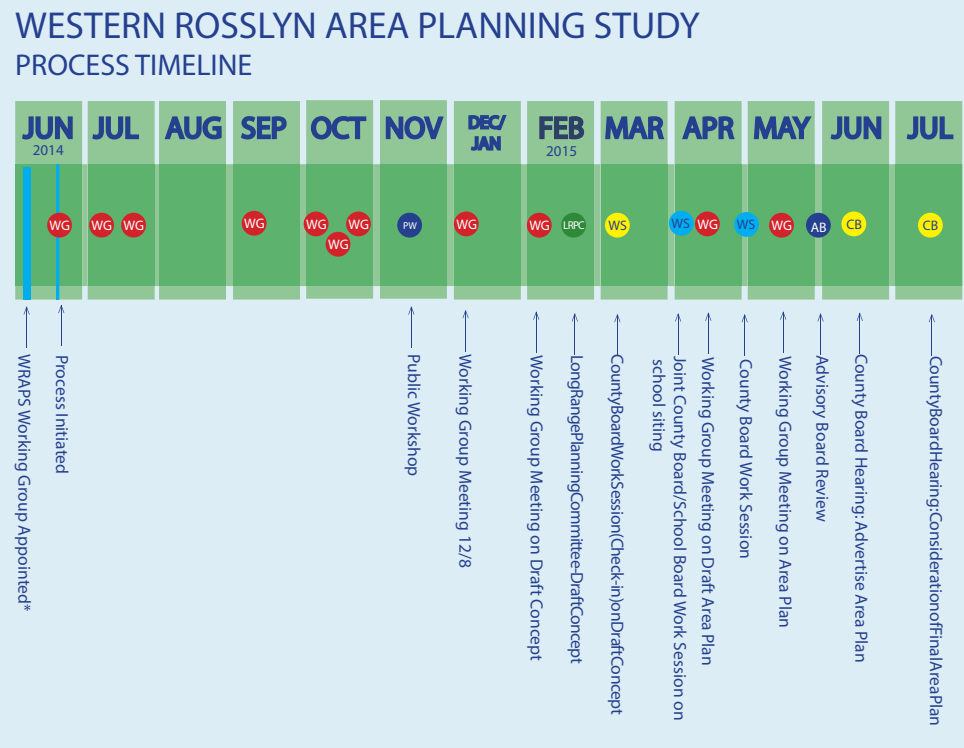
WESTERN ROSSLYN AREA PLANNING STUDY
PROCESS TIMELINE

JUN 2014
JUL
AUG
SEP
OCT
NOV
DEC/JAN
FEB 2015
MAR
APR
MAY
JUN
JUL

WG WG WG WG WG WG WG PW WG WG LRPC WS WS WG WS WG AB CB CB

WRAPS Working Group Appointed*
Process Initiated
Public Workshop
Working Group Meeting 12/8
Working Group Meeting on Draft Concept
LongRangePlanningCommittee-DraftConcept
CountyBoardWorkSession(Check-inonDraftConcept
Joint County Board/School Board Work Session on school siting
Working Group Meeting on Draft Area Plan
County Board Work Session
Working Group Meeting on Area Plan
Advisory Board Review
County Board Hearing: Advertise Area Plan
CountyBoardHearing:ConsiderationofFinalAreaPlan